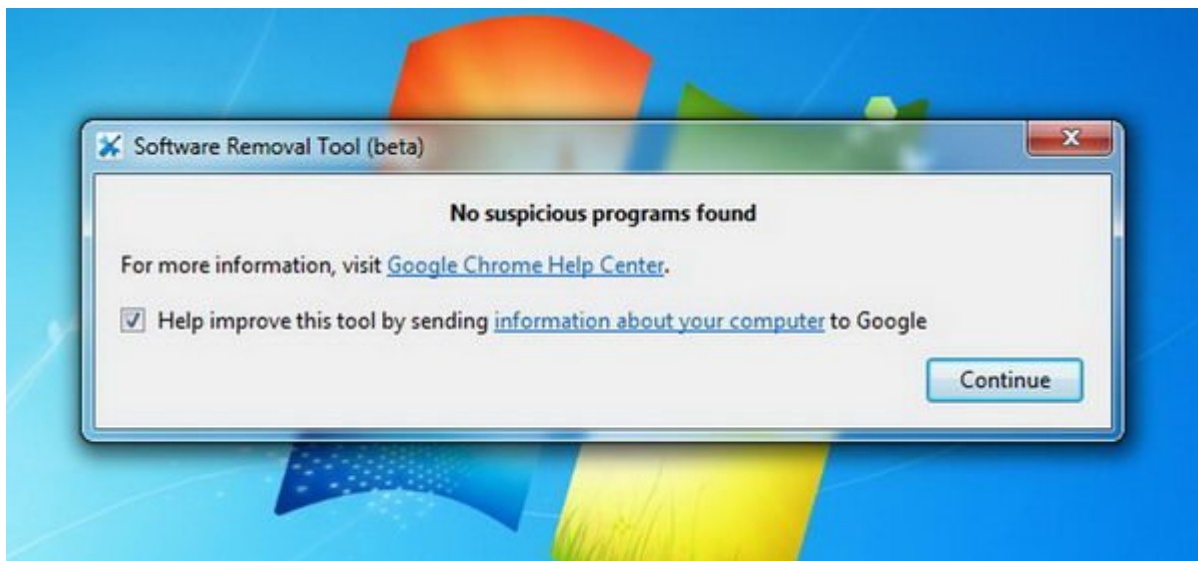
Software Removal Tool (beta)

No suspicious programs found

For more information, visit Google Chrome Help Center.

Help improve this tool by sending information about your computer to Google

Continue